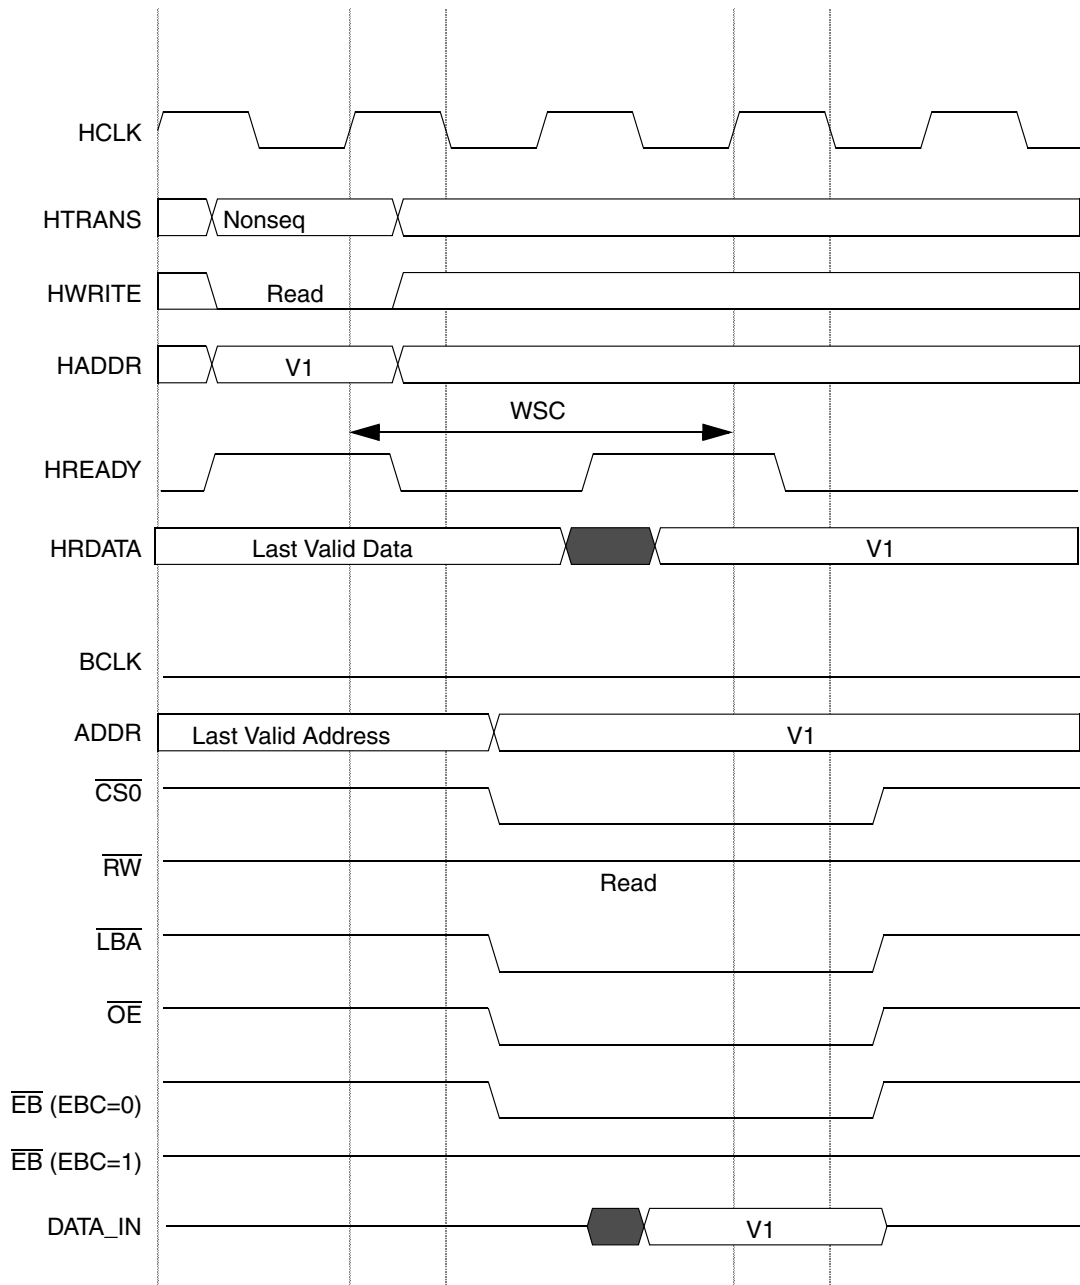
HCLK

HTRANS
Nonseq

HWRITE
Read

HADDR
V1

WSC

HREADY

HRDATA
Last Valid Data
V1

BCLK

ADDR
Last Valid Address
V1

$\overline{CS0}$

$\overline{RW}$
Read

$\overline{LBA}$

$\overline{OE}$

$\overline{EB}$ (EBC=0)

$\overline{EB}$ (EBC=1)

DATA_IN
V1